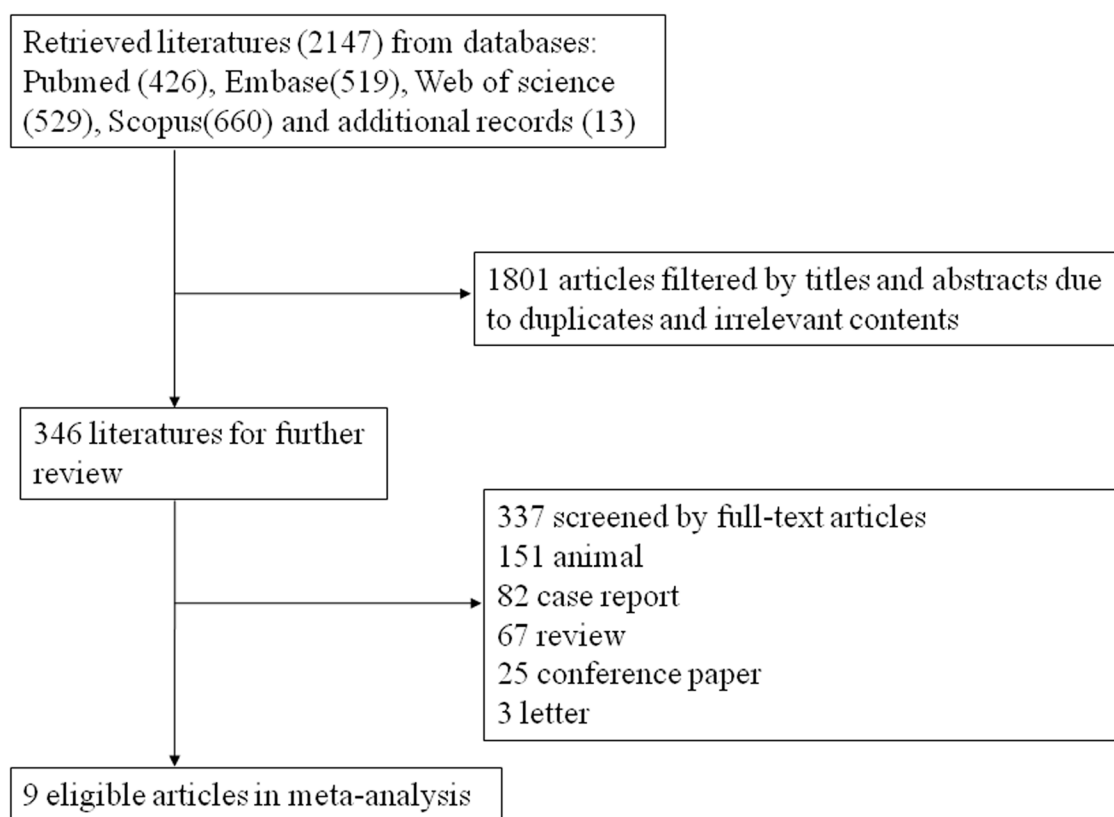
Retrieved literatures (2147) from databases: Pubmed (426), Embase(519), Web of science (529), Scopus(660) and additional records (13)

1801 articles filtered by titles and abstracts due to duplicates and irrelevant contents

346 literatures for further review

337 screened by full-text articles
151 animal
82 case report
67 review
25 conference paper
3 letter

9 eligible articles in meta-analysis